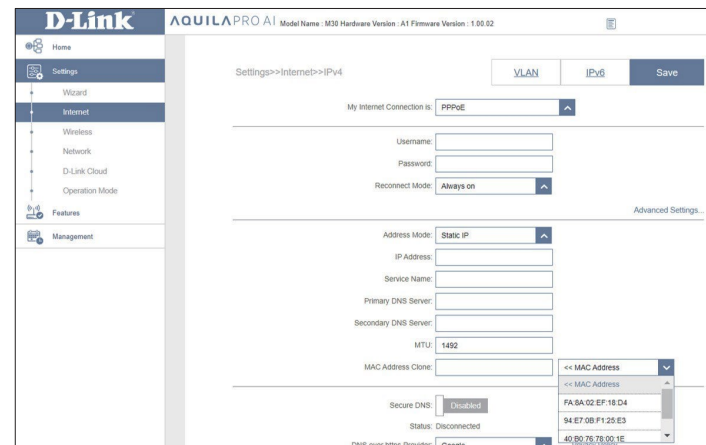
D-Link

AQUILA PRO AI Model Name : M30 Hardware Version : A1 Firmware Version : 1.00.02

Home

Settings

Wizard

Internet

Wireless

Network

D-Link Cloud

Operation Mode

Features

Management

Settings>>Internet>>IPv4

VLAN

IPv6

Save

My Internet Connection is: PPPoE

Username:

Password:

Reconnect Mode: Always on

Advanced Settings...

Address Mode: Static IP

IP Address:

Service Name:

Primary DNS Server:

Secondary DNS Server:

MTU: 1492

MAC Address Clone:

<< MAC Address

<< MAC Address

FA:8A:02:EF:18:D4

94:E7:0B:F1:25:E3

40:B0:76:78:00:1E

Secure DNS: Disabled

Status: Disconnected

DNS over https Provider: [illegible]